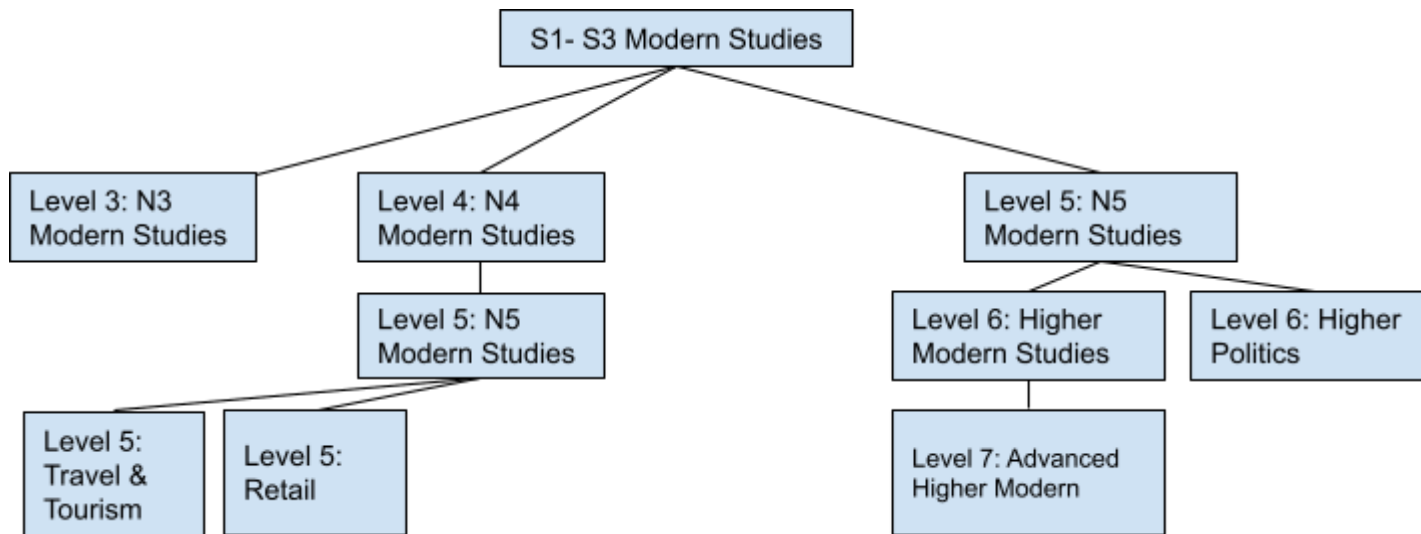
S1- S3 Modern Studies

Level 3: N3 Modern Studies

Level 4: N4 Modern Studies

Level 5: N5 Modern Studies

Level 5: Travel & Tourism

Level 5: Retail

Level 5: N5 Modern Studies

Level 6: Higher Modern Studies

Level 6: Higher Politics

Level 7: Advanced Higher Modern